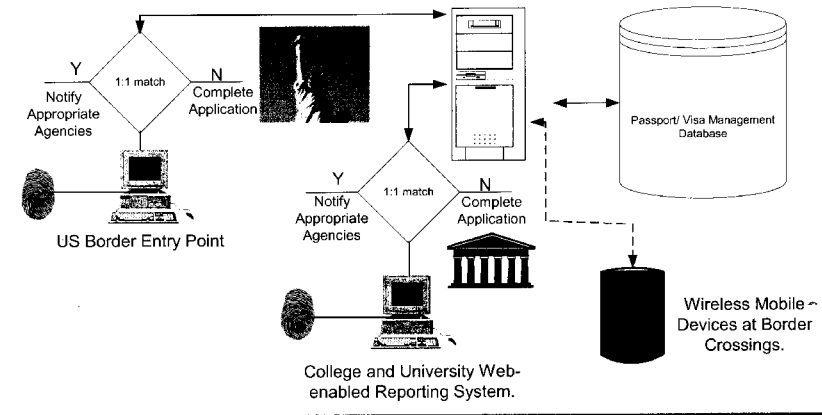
1:1 match

Y

Notify Appropriate Agencies

N

Complete Application

US Border Entry Point

Passport/ Visa Management Database

1:1 match

Y

Notify Appropriate Agencies

N

Complete Application

Wireless Mobile Devices at Border Crossings.

College and University Web-enabled Reporting System.